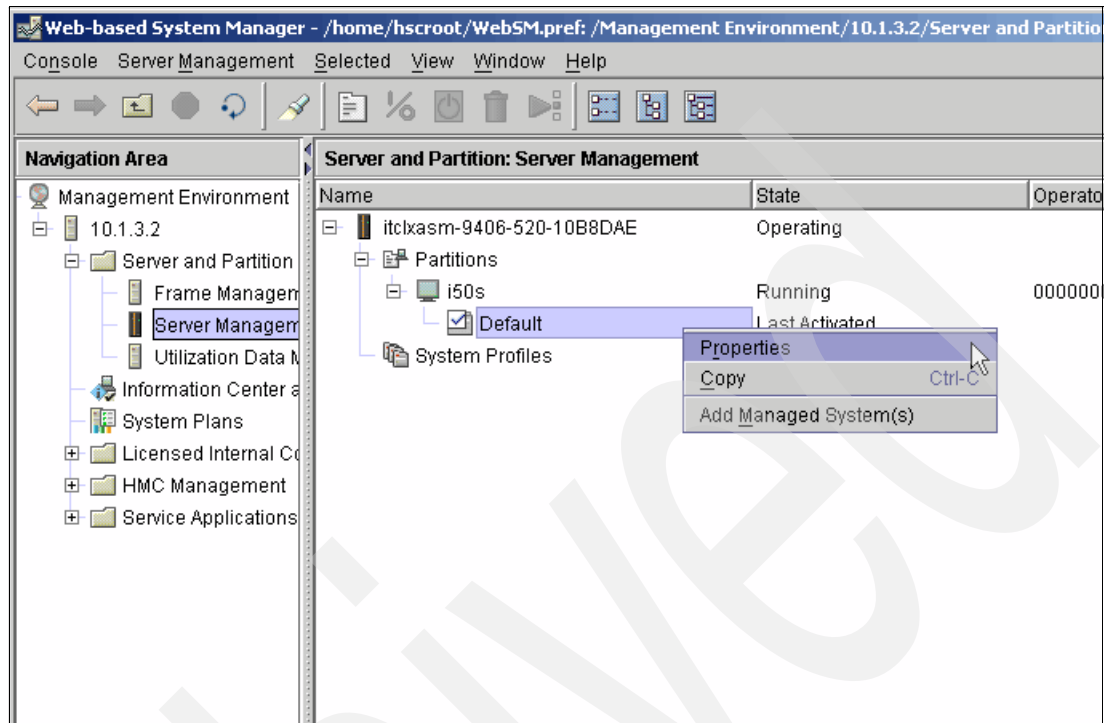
Web-based System Manager - /home/hscroot/WebSM.pref: /Management Environment/10.1.3.2/Server and Partitio

Console Server Management Selected View Window Help

Navigation Area

Management Environment
10.1.3.2
Server and Partition
Frame Managem
Server Managem
Utilization Data M
Information Center a
System Plans
Licensed Internal Co
HMC Management
Service Applications

Server and Partition: Server Management

| Name | State | Operato |
|---|---|---|
| itclxasm-9406-520-10B8DAE | Operating | |
| Partitions | | |
| i50s | Running | 000000 |
| Default | Last Activated | |
| System Profiles | | |

Properties
Copy Ctrl-C
Add Managed System(s)